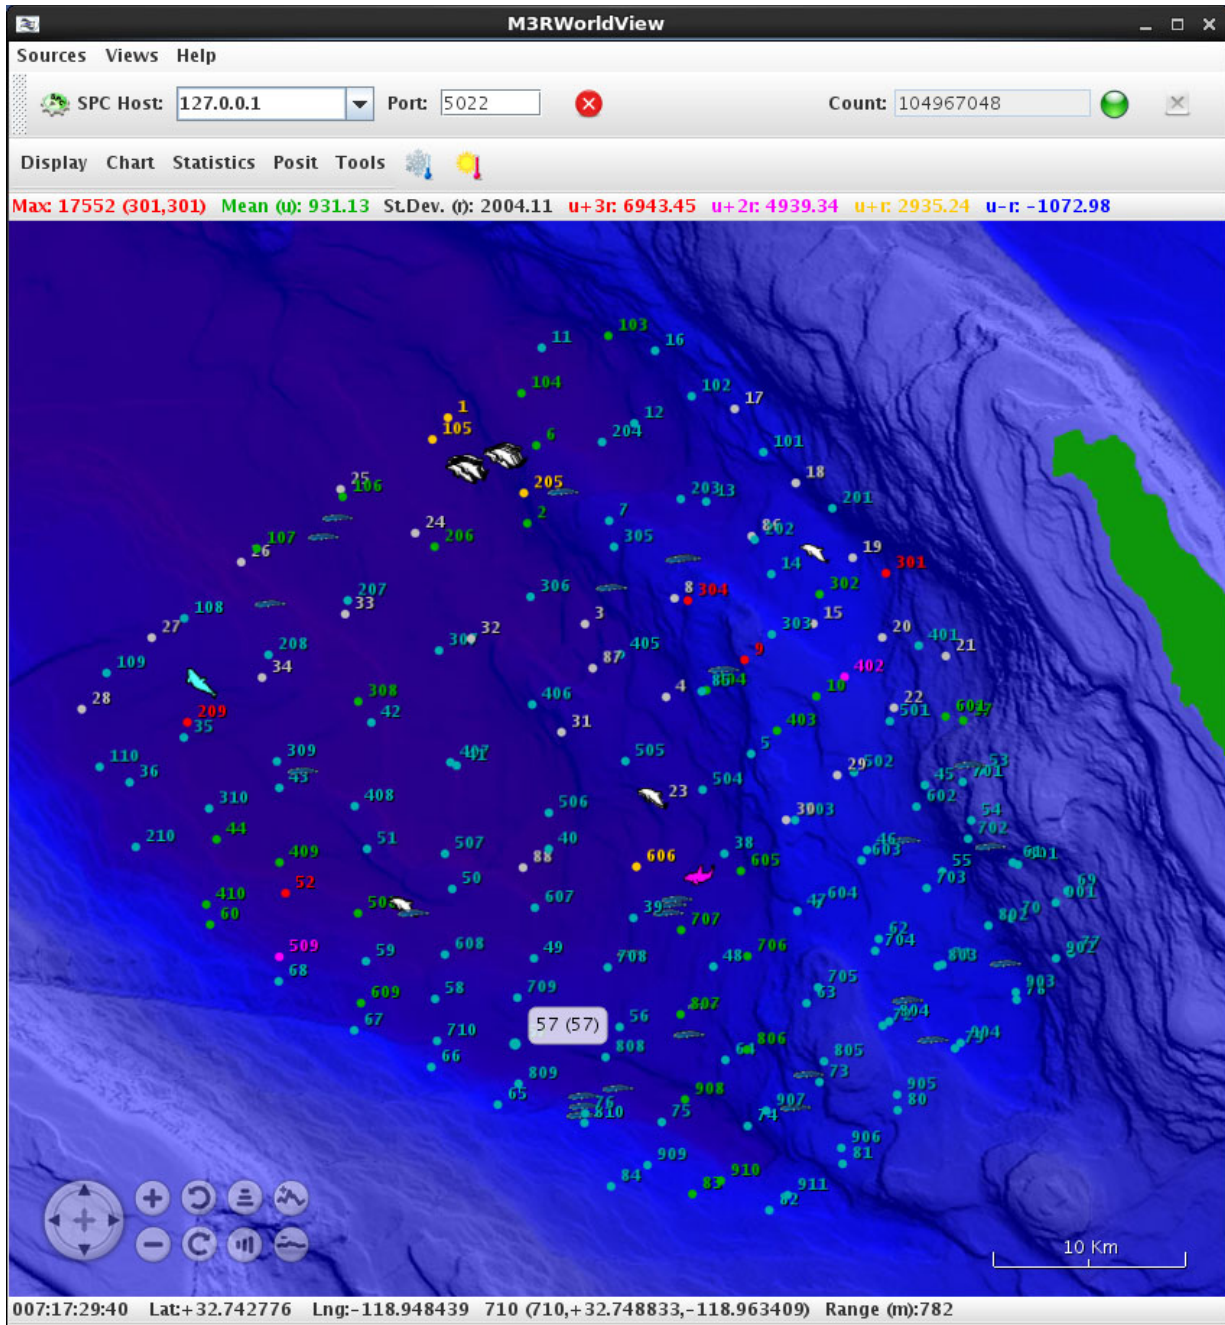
M3RWorldView

Sources Views Help

SPC Host: 127.0.0.1 Port: 5022 Count: 104967048

Display Chart Statistics Posit Tools

Max: 17552 (301,301) Mean (u): 931.13 St.Dev. (r): 2004.11 u+3r: 6943.45 u+2r: 4939.34 u+r: 2935.24 u-r: -1072.98

11 103 16 104 102 17 1 105 12 6 204 101 18 25 106 205 203 13 201 2 7 24 206 305 86 202 19 107 26 14 301 207 33 306 8 304 302 108 27 3 15 32 303 20 401 21 208 30 405 34 87 9 402 109 804 10 28 308 4 22 501 601 17 209 35 42 406 31 403 5 309 407 505 29 502 45 53 110 36 43 504 701 23 408 506 3003 602 310 54 44 40 38 702 210 51 507 46 603 601 409 88 606 605 55 703 52 50 410 60 607 39 707 47 604 69 001 508 802 70 509 59 608 49 62 704 902 72 68 708 48 706 803 609 58 709 705 78 903 67 710 56 807 63 904 66 808 806 64 805 904 809 73 65 76 810 908 907 905 80 75 74 909 906 81 84 910 83 911 82

57 (57)

10 Km

007:17:29:40 Lat:+32.742776 Lng:-118.948439 710 (710,+32.748833,-118.963409) Range (m):782